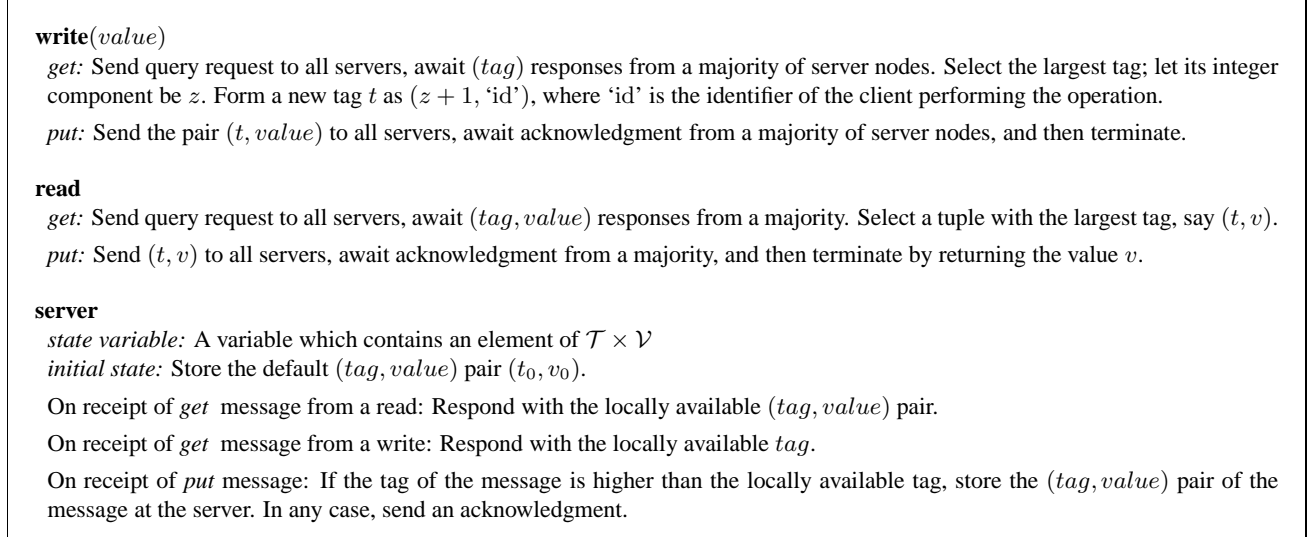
**write**$(value)$

*get:* Send query request to all servers, await $(tag)$ responses from a majority of server nodes. Select the largest tag; let its integer component be $z$. Form a new tag $t$ as $(z+1, \text{'id'})$, where 'id' is the identifier of the client performing the operation.

*put:* Send the pair $(t, value)$ to all servers, await acknowledgment from a majority of server nodes, and then terminate.

**read**

*get:* Send query request to all servers, await $(tag, value)$ responses from a majority. Select a tuple with the largest tag, say $(t, v)$.

*put:* Send $(t, v)$ to all servers, await acknowledgment from a majority, and then terminate by returning the value $v$.

**server**

*state variable:* A variable which contains an element of $\mathcal{T} \times \mathcal{V}$

*initial state:* Store the default $(tag, value)$ pair $(t_0, v_0)$.

On receipt of *get* message from a read: Respond with the locally available $(tag, value)$ pair.

On receipt of *get* message from a write: Respond with the locally available $tag$.

On receipt of *put* message: If the tag of the message is higher than the locally available tag, store the $(tag, value)$ pair of the message at the server. In any case, send an acknowledgment.